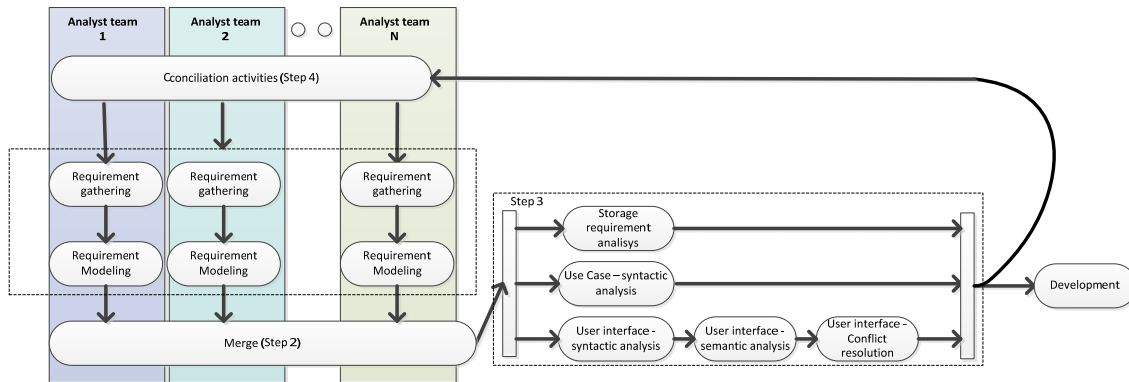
Analyst team 1

Analyst team 2

Analyst team N

Cconciliation activities (Step 4)

Requirement gathering

Requirement gathering

Requirement gathering

Requirement Modeling

Requirement Modeling

Requirement Modeling

Merge (Step 2)

Step 3

Storage requirement analisys

Use Case – syntactic analysis

User interface - syntactic analysis

User interface - semantic analysis

User interface - Conflict resolution

Development